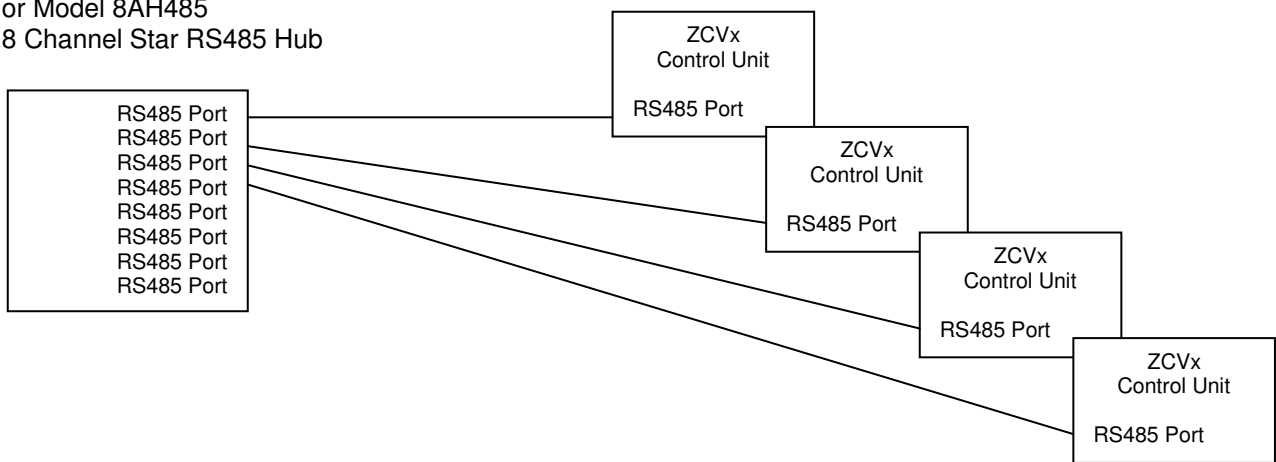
or Model 8AH485
8 Channel Star RS485 Hub

RS485 Port
RS485 Port
RS485 Port
RS485 Port
RS485 Port
RS485 Port
RS485 Port
RS485 Port

ZCVx
Control Unit
RS485 Port

ZCVx
Control Unit
RS485 Port

ZCVx
Control Unit
RS485 Port

ZCVx
Control Unit
RS485 Port